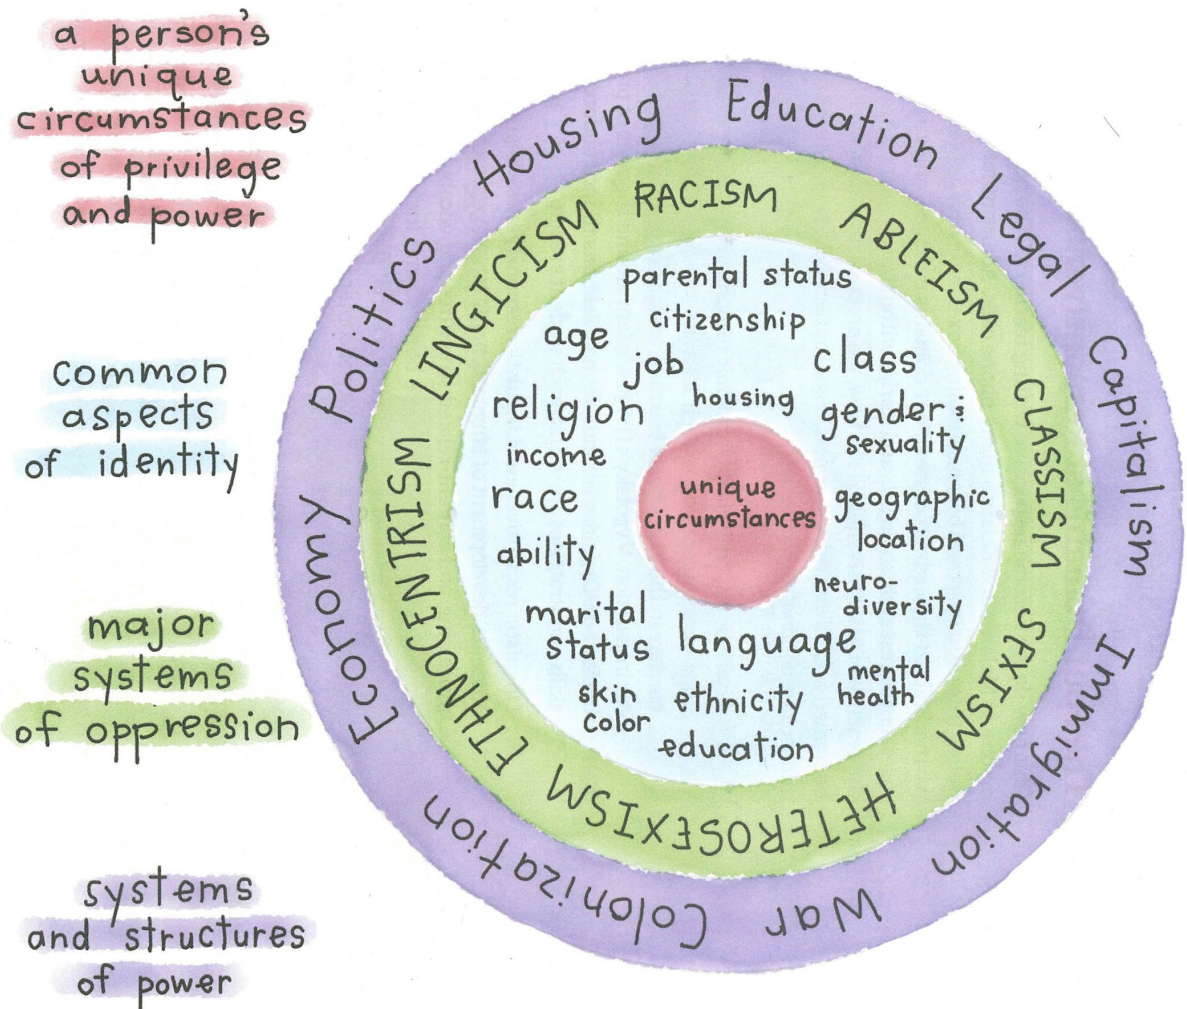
a person's unique circumstances of privilege and power

common aspects of identity

major systems of oppression

systems and structures of power

Housing Education Legal Capitalism Immigration War Colonization Economy Politics

RACISM ABLEISM CLASSISM SEXISM HETEROSEXISM ETHNOCENTRISM LINGICISM

parental status
citizenship
age
job
class
housing
religion
gender & sexuality
income
race
geographic location
ability
neuro-diversity
marital status
language
mental health
skin color
ethnicity
education

unique circumstances